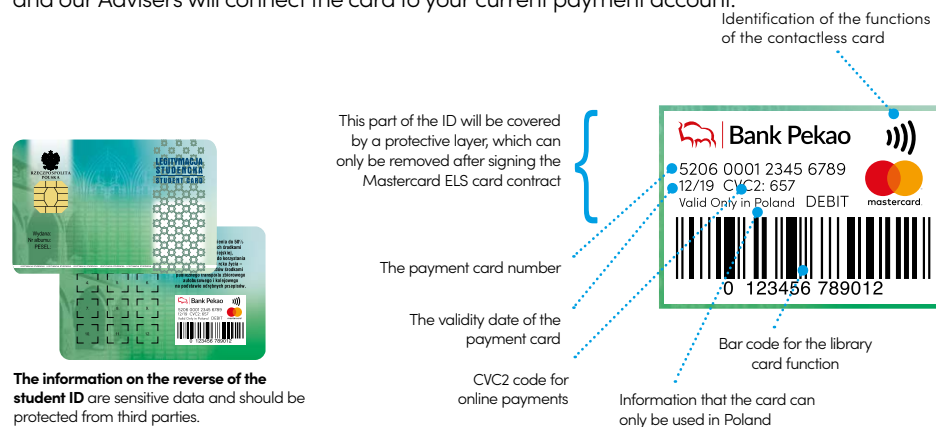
and our Advisers will connect the card to your current payment account.

Identification of the functions of the contactless card

RZECZPOSPOLITA POLSKA

LEGITYMACJA STUDENCKA STUDENT CARD

Wydana
Wrocław
PESEL

Bank Pekao

5206 0001 2345 6789
12/19 CVC2: 657
Valid Only in Poland DEBIT

0 123456 789012

This part of the ID will be covered by a protective layer, which can only be removed after signing the Mastercard ELS card contract

Bank Pekao

5206 0001 2345 6789
12/19 CVC2: 657
Valid Only in Poland DEBIT

mastercard

0 123456 789012

The payment card number

The validity date of the payment card

CVC2 code for online payments

Information that the card can only be used in Poland

Bar code for the library card function

**The information on the reverse of the student ID** are sensitive data and should be protected from third parties.